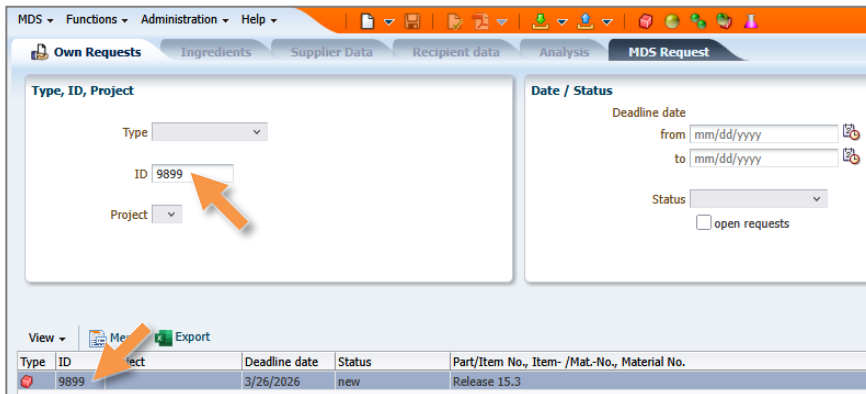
MDS ▾ Functions ▾ Administration ▾ Help ▾

Own Requests | Ingredients | Supplier Data | Recipient data | Analysis | MDS Request

Type, ID, Project

Type

ID 9899

Project

Date / Status

Deadline date

from mm/dd/yyyy

to mm/dd/yyyy

Status

open requests

View ▾ Me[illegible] Export

| Type | ID | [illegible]ject | Deadline date | Status | Part/Item No., Item- /Mat.-No., Material No. |
|---|---|---|---|---|---|
| | 9899 | | 3/26/2026 | new | Release 15.3 |